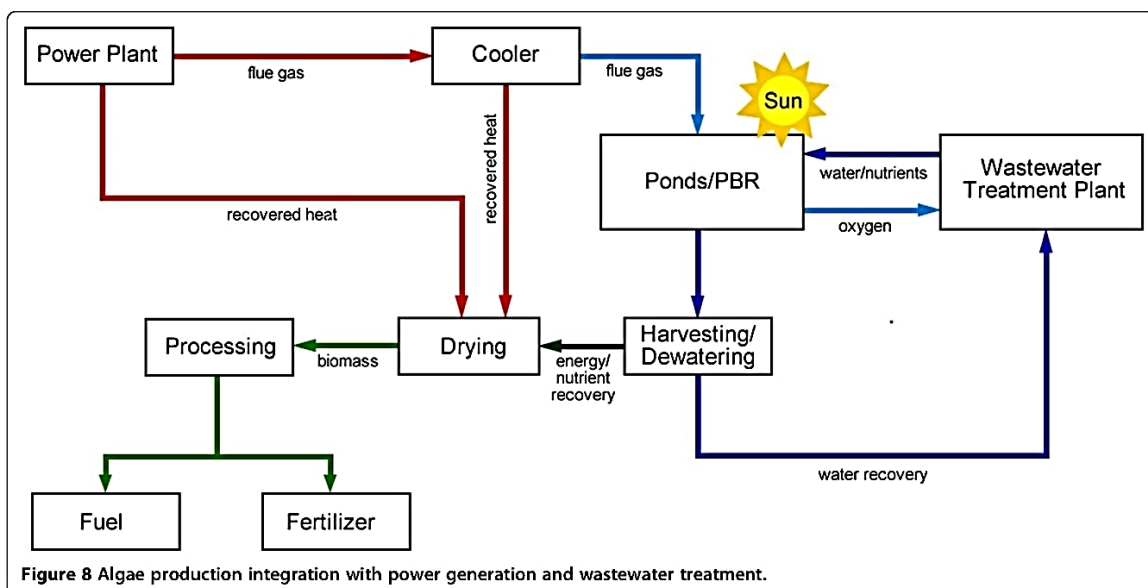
Power Plant

flue gas

Cooler

flue gas

Sun

recovered heat

recovered heat

Ponds/PBR

water/nutrients

Wastewater Treatment Plant

oxygen

Processing

biomass

Drying

energy/ nutrient recovery

Harvesting/ Dewatering

water recovery

Fuel

Fertilizer

Figure 8 Algae production integration with power generation and wastewater treatment.